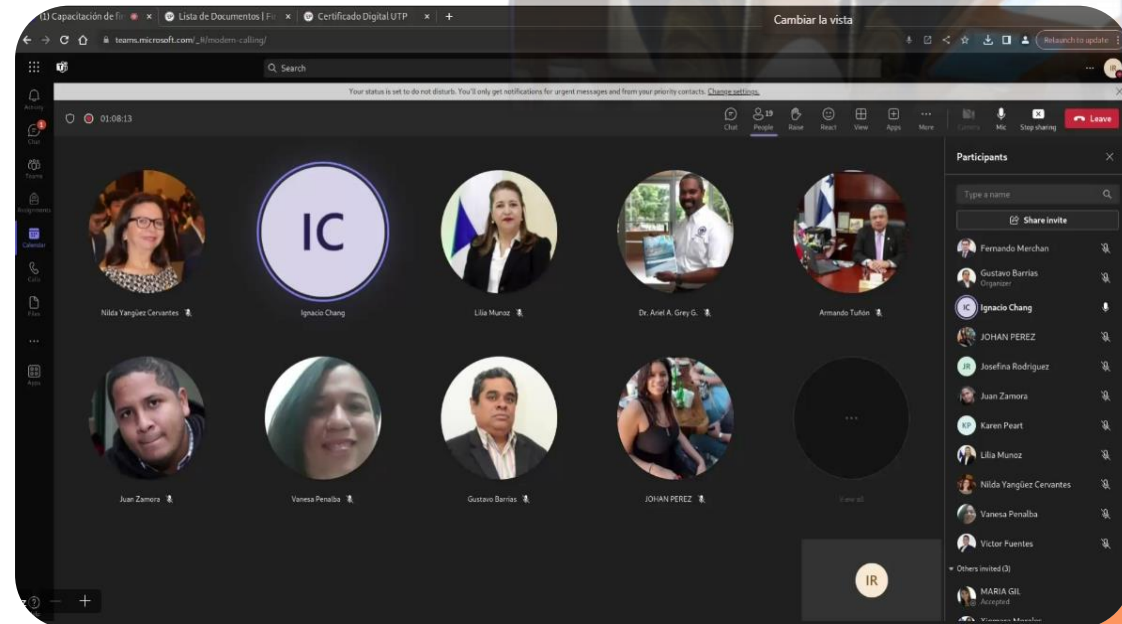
(1) Capacitación de fir ×
Lista de Documentos | Fi ×
Certificado Digital UTP ×
+
Cambiar la vista
teams.microsoft.com/_#/modern-calling/
Relaunch to update
Search
IR
Activity
Chat
Teams
Assignments
Calendar
Calls
Files
...
Apps
Your status is set to do not disturb. You'll only get notifications for urgent messages and from your priority contacts. Change settings.
01:08:13
Chat
19 People
Raise
React
View
Apps
More
Camera
Mic
Stop sharing
Leave
Participants
Type a name
Share invite
Fernando Merchan
Gustavo Barrias
Organizer
IC Ignacio Chang
JOHAN PEREZ
JR Josefina Rodriguez
Juan Zamora
KP Karen Peart
Lilia Munoz
Nilda Yangüez Cervantes
Vanesa Penalba
Victor Fuentes
Others invited (3)
MARIA GIL
Accepted
Ximena Morales
IC
Nilda Yangüez Cervantes
Ignacio Chang
Lilia Munoz
Dr. Ariel A. Grey G.
Armando Tuñon
Juan Zamora
Vanesa Penalba
Gustavo Barrias
JOHAN PEREZ
View all
IR